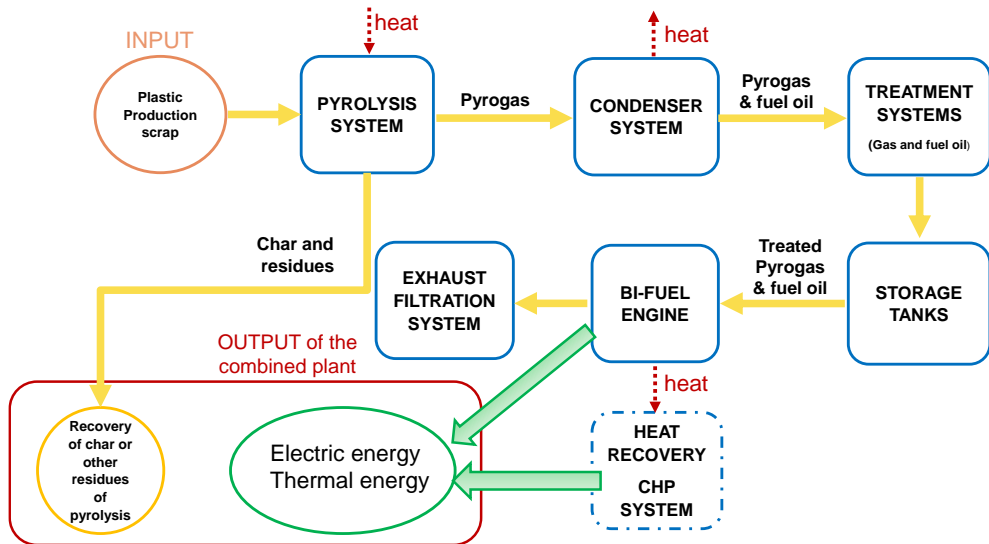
INPUT

Plastic Production scrap

heat

PYROLYSIS SYSTEM

Pyrogas

heat

CONDENSER SYSTEM

Pyrogas & fuel oil

TREATMENT SYSTEMS
(Gas and fuel oil)

Char and residues

EXHAUST FILTRATION SYSTEM

BI-FUEL ENGINE

Treated Pyrogas & fuel oil

STORAGE TANKS

OUTPUT of the combined plant

heat

Recovery of char or other residues of pyrolysis

Electric energy
Thermal energy

HEAT RECOVERY
CHP SYSTEM